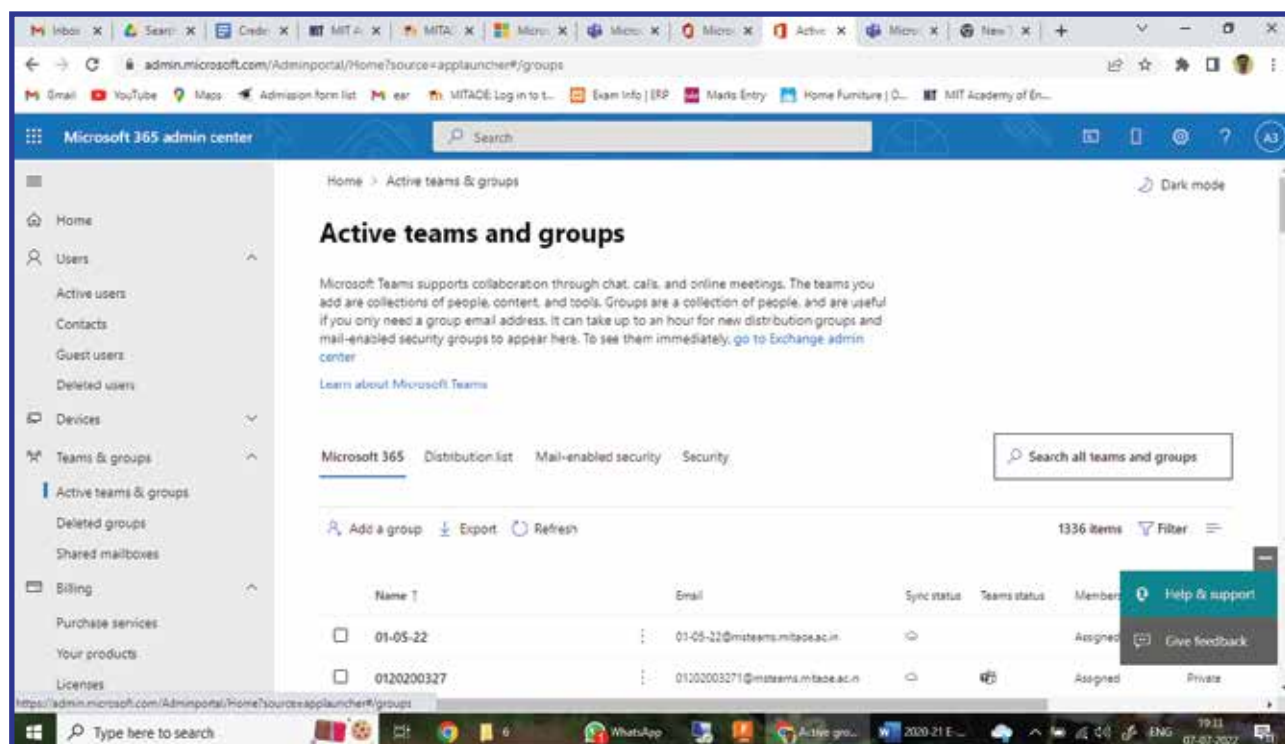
M Inbox x | Searc x | Crede x | MIT A x | MITA x | Micro x | Micro x | Micro x | Active x | Micro x | New x | +

admin.microsoft.com/Adminportal/Home?source=applauncher#/groups

M Gmail YouTube Maps Admission form list M ear MITADE Log in to t... Exam Info | ERP Marks Entry Home Furniture | O... MIT Academy of En...

Microsoft 365 admin center

Search

A3

Home > Active teams & groups

Dark mode

Home

Users

Active users

Contacts

Guest users

Deleted users

Devices

Teams & groups

Active teams & groups

Deleted groups

Shared mailboxes

Billing

Purchase services

Your products

Licenses

Active teams and groups

Microsoft Teams supports collaboration through chat, calls, and online meetings. The teams you add are collections of people, content, and tools. Groups are a collection of people, and are useful if you only need a group email address. It can take up to an hour for new distribution groups and mail-enabled security groups to appear here. To see them immediately, go to Exchange admin center

Learn about Microsoft Teams

Microsoft 365 Distribution list Mail-enabled security Security

Search all teams and groups

Add a group Export Refresh

1336 items Filter

| | Name ↑ | | Email | Sync status | Teams status | Member |
|---|---|---|---|---|---|---|
| ☐ | 01-05-22 | ⋮ | 01-05-22@msteams.mitaoe.ac.in | | | Assigned |
| ☐ | 0120200327 | ⋮ | 0120200327@msteams.mitaoe.ac.in | | | Assigned |

Private

Help & support

Give feedback

https://admin.microsoft.com/Adminportal/Home?source=applauncher#/groups

Type here to search

WhatsApp

Active gro...

2020-21 E...

ENG

19:11
07-07-2022